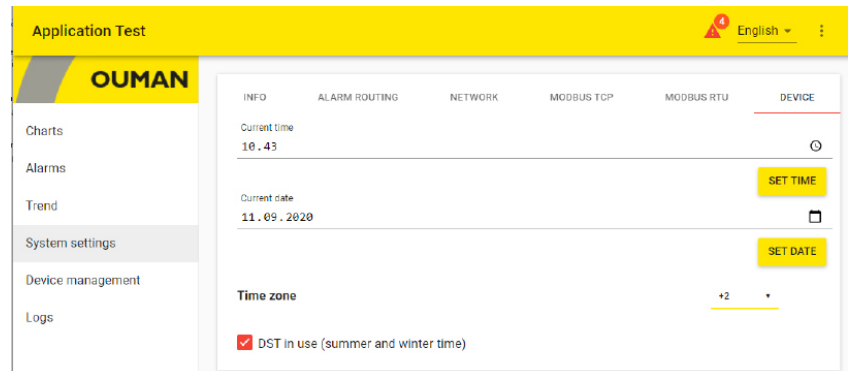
Application Test

4

English

OUMAN

Charts

Alarms

Trend

System settings

Device management

Logs

INFO | ALARM ROUTING | NETWORK | MODBUS TCP | MODBUS RTU | DEVICE

Current time
10.43

SET TIME

Current date
11.09.2020

SET DATE

Time zone
+2

DST in use (summer and winter time)